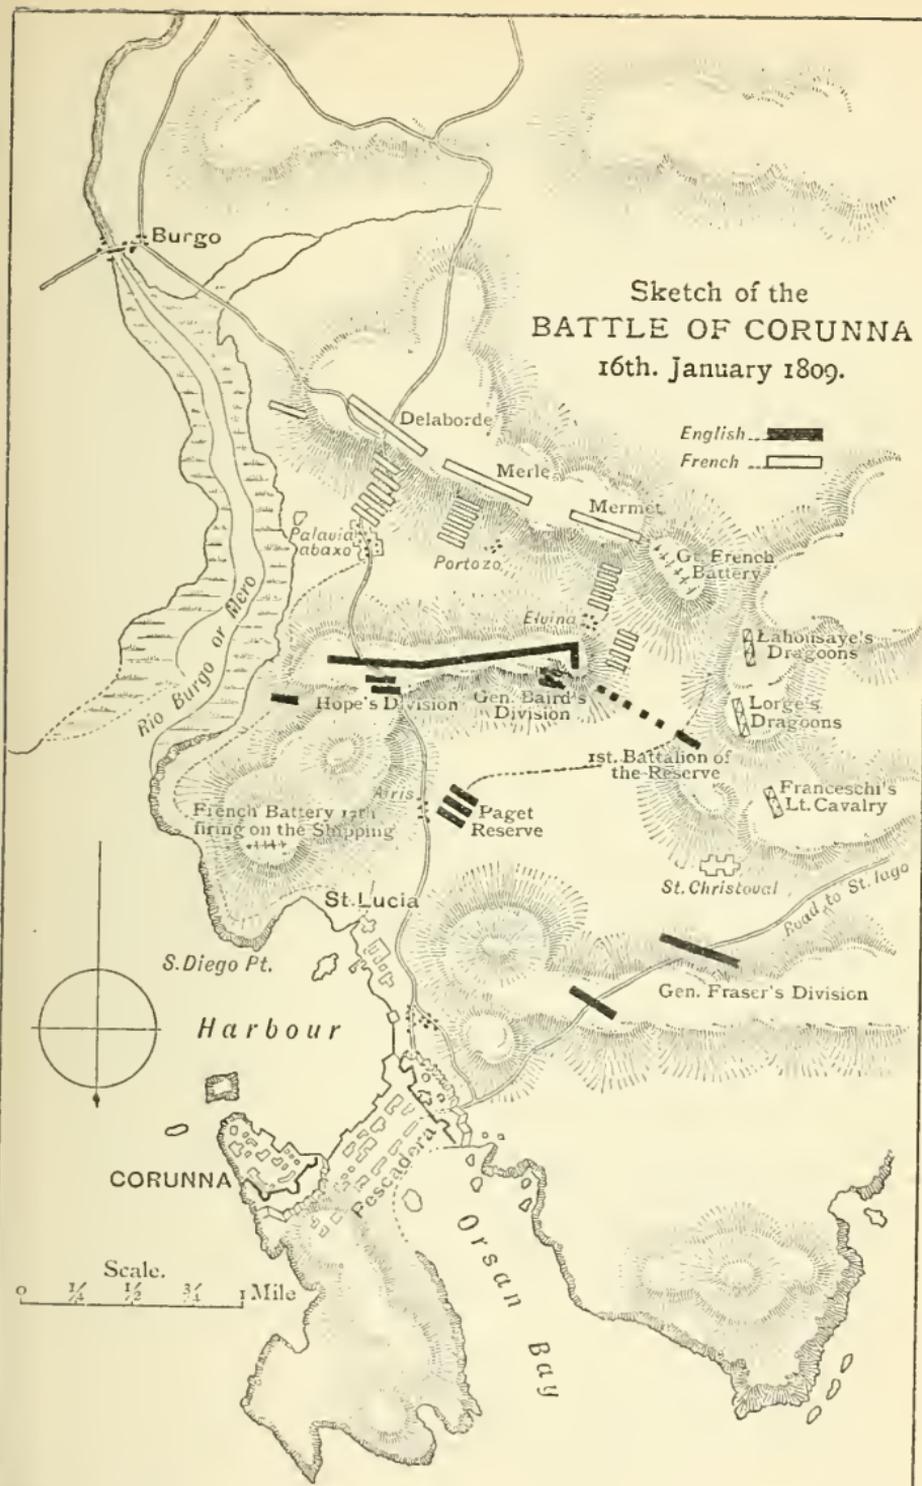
Sketch of the
BATTLE OF CORUNNA
16th. January 1809.

English
French

Burgo
Delaborde
Merle
Mermet
Gt. French Battery
Palavia abaxo
Portozo
Elvina
Lahoussaye's Dragoons
Lorge's Dragoons
Franceschi's Lt. Cavalry
Rio Burgo or Mero
Hope's Division
Gen. Baird's Division
1st. Battalion of the Reserve
Airis
Paget Reserve
French Battery 12th firing on the Shipping
St. Lucia
St. Christoval
Road to St. Iago
S. Diego Pt.
Gen. Fraser's Division
Harbour
CORUNNA
Pescadera
Orsan Bay

Scale.
0 $\frac{1}{4}$ $\frac{1}{2}$ $\frac{3}{4}$ 1 Mile